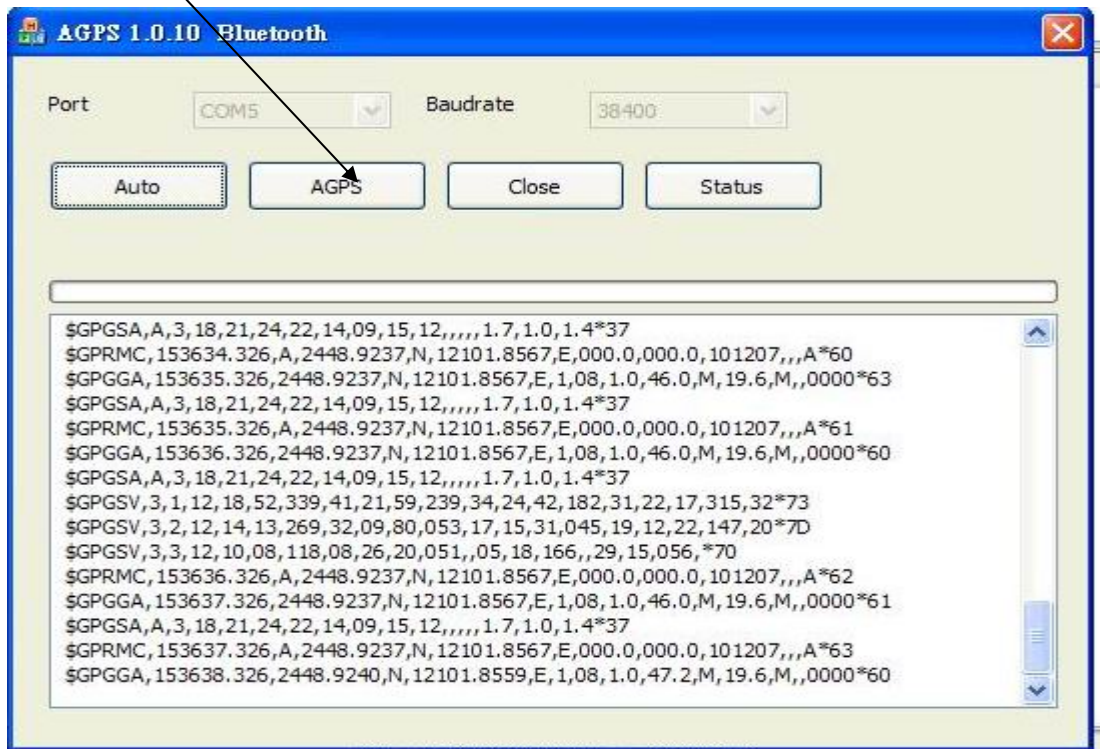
AGPS 1.0.10 Bluetooth

Port COM5 Baudrate 38400

Auto AGPS Close Status

$GPGSA,A,3,18,21,24,22,14,09,15,12,,,,,1.7,1.0,1.4*37
$GPRMC,153634.326,A,2448.9237,N,12101.8567,E,000.0,000.0,101207,,,A*60
$GPGGA,153635.326,2448.9237,N,12101.8567,E,1,08,1.0,46.0,M,19.6,M,,0000*63
$GPGSA,A,3,18,21,24,22,14,09,15,12,,,,,1.7,1.0,1.4*37
$GPRMC,153635.326,A,2448.9237,N,12101.8567,E,000.0,000.0,101207,,,A*61
$GPGGA,153636.326,2448.9237,N,12101.8567,E,1,08,1.0,46.0,M,19.6,M,,0000*60
$GPGSA,A,3,18,21,24,22,14,09,15,12,,,,,1.7,1.0,1.4*37
$GPGSV,3,1,12,18,52,339,41,21,59,239,34,24,42,182,31,22,17,315,32*73
$GPGSV,3,2,12,14,13,269,32,09,80,053,17,15,31,045,19,12,22,147,20*7D
$GPGSV,3,3,12,10,08,118,08,26,20,051,,05,18,166,,29,15,056,*70
$GPRMC,153636.326,A,2448.9237,N,12101.8567,E,000.0,000.0,101207,,,A*62
$GPGGA,153637.326,2448.9237,N,12101.8567,E,1,08,1.0,46.0,M,19.6,M,,0000*61
$GPGSA,A,3,18,21,24,22,14,09,15,12,,,,,1.7,1.0,1.4*37
$GPRMC,153637.326,A,2448.9237,N,12101.8567,E,000.0,000.0,101207,,,A*63
$GPGGA,153638.326,2448.9240,N,12101.8559,E,1,08,1.0,47.2,M,19.6,M,,0000*60